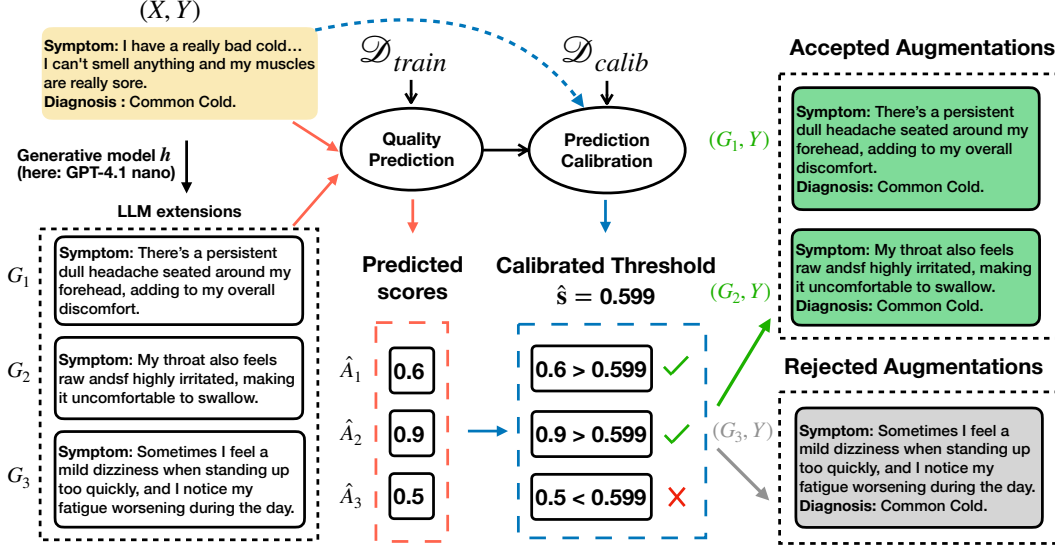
$(X, Y)$

Symptom: I have a really bad cold… I can't smell anything and my muscles are really sore.
Diagnosis : Common Cold.

$\mathscr{D}_{train}$

$\mathscr{D}_{calib}$

Quality Prediction

Prediction Calibration

Generative model $h$ (here: GPT-4.1 nano)

LLM extensions

$G_1$

Symptom: There's a persistent dull headache seated around my forehead, adding to my overall discomfort.

$G_2$

Symptom: My throat also feels raw andsf highly irritated, making it uncomfortable to swallow.

$G_3$

Symptom: Sometimes I feel a mild dizziness when standing up too quickly, and I notice my fatigue worsening during the day.

Predicted scores

$\hat{A}_1$ 0.6

$\hat{A}_2$ 0.9

$\hat{A}_3$ 0.5

Calibrated Threshold
$\hat{\mathbf{s}} = 0.599$

0.6 > 0.599 ✓

0.9 > 0.599 ✓

0.5 < 0.599 ✗

Accepted Augmentations

$(G_1, Y)$

Symptom: There's a persistent dull headache seated around my forehead, adding to my overall discomfort.
Diagnosis: Common Cold.

$(G_2, Y)$

Symptom: My throat also feels raw andsf highly irritated, making it uncomfortable to swallow.
Diagnosis: Common Cold.

Rejected Augmentations

$(G_3, Y)$

Symptom: Sometimes I feel a mild dizziness when standing up too quickly, and I notice my fatigue worsening during the day.
Diagnosis: Common Cold.